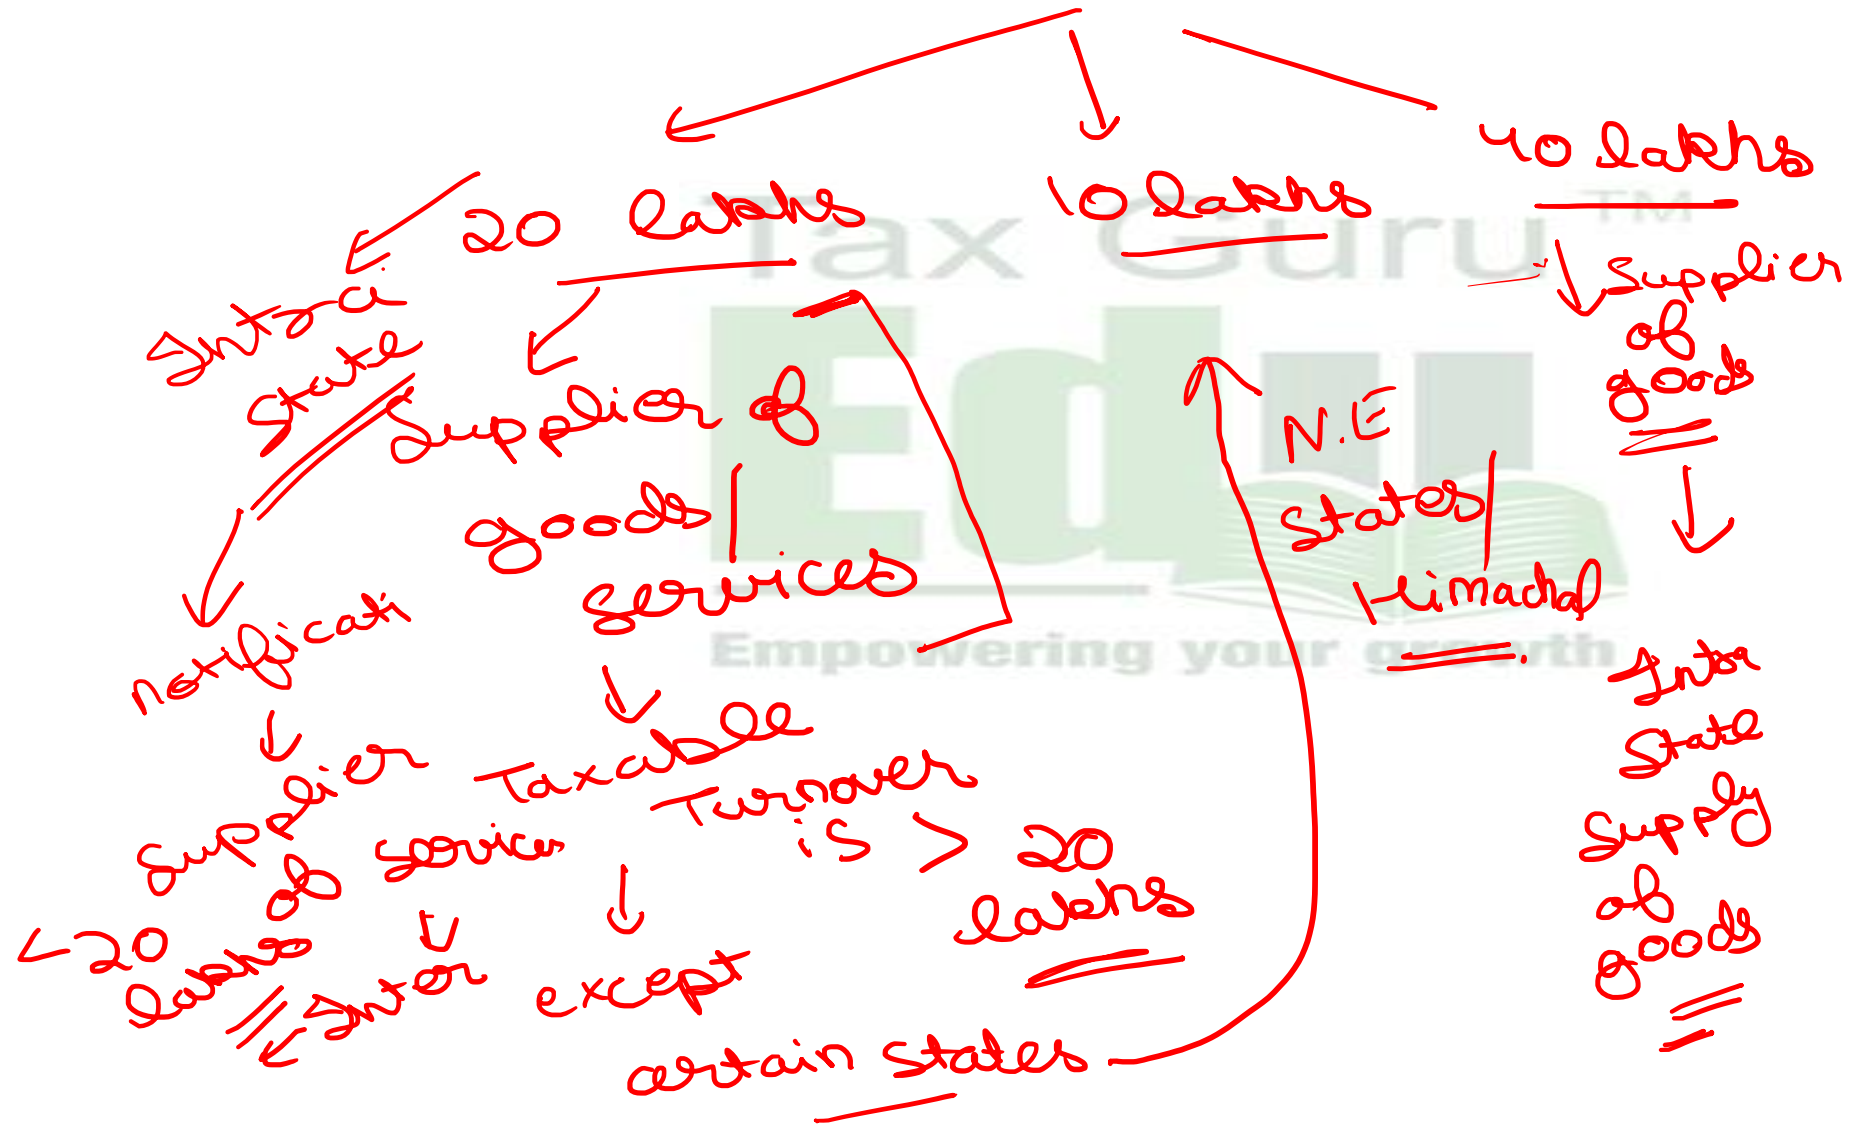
20 lakhs
10 lakhs
40 lakhs

Intra State
Supplier of goods / services
Taxable Turnover is > 20 lakhs
except certain states

notificati
Supplier of services
< 20 lakhs
Inter

N.E States / Himachal

Supplier of goods
Intra State Supply of goods

Tax Guru
Edu
Empowering your growth